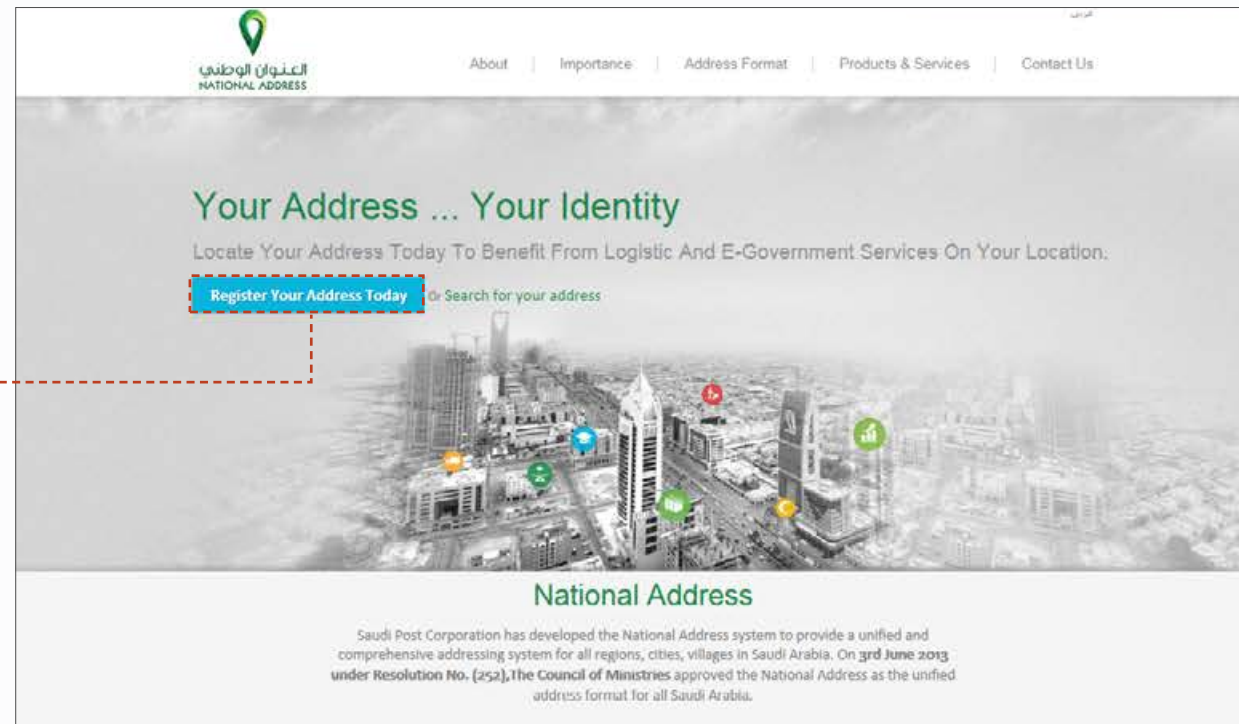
العربي

العنوان الوطني
NATIONAL ADDRESS

About | Importance | Address Format | Products & Services | Contact Us

Your Address ... Your Identity

Locate Your Address Today To Benefit From Logistic And E-Government Services On Your Location.

Register Your Address Today Or Search for your address

National Address

Saudi Post Corporation has developed the National Address system to provide a unified and comprehensive addressing system for all regions, cities, villages in Saudi Arabia. On **3rd June 2013 under Resolution No. (252),The Council of Ministries** approved the National Address as the unified address format for all Saudi Arabia.